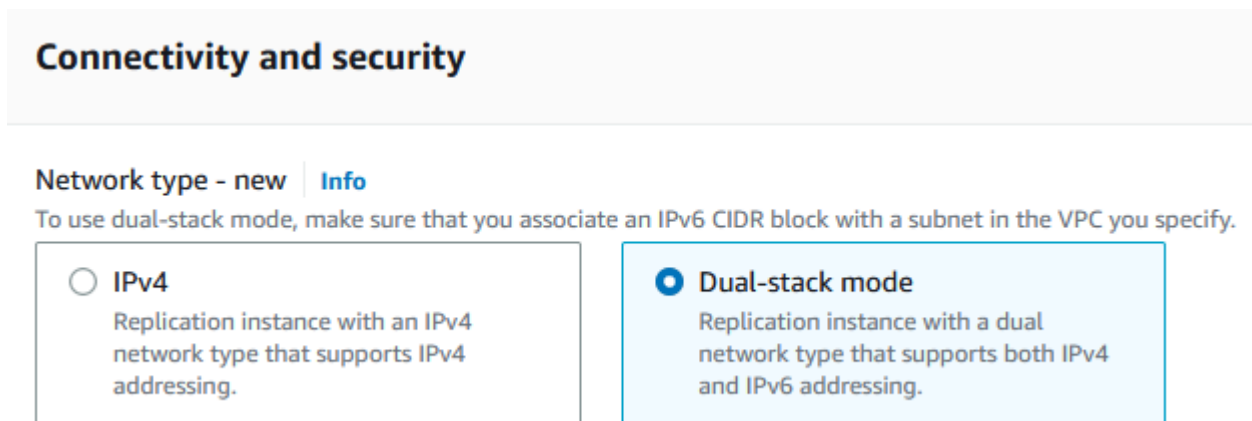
Connectivity and security

Network type - new Info

To use dual-stack mode, make sure that you associate an IPv6 CIDR block with a subnet in the VPC you specify.

IPv4

Replication instance with an IPv4 network type that supports IPv4 addressing.

Dual-stack mode

Replication instance with a dual network type that supports both IPv4 and IPv6 addressing.